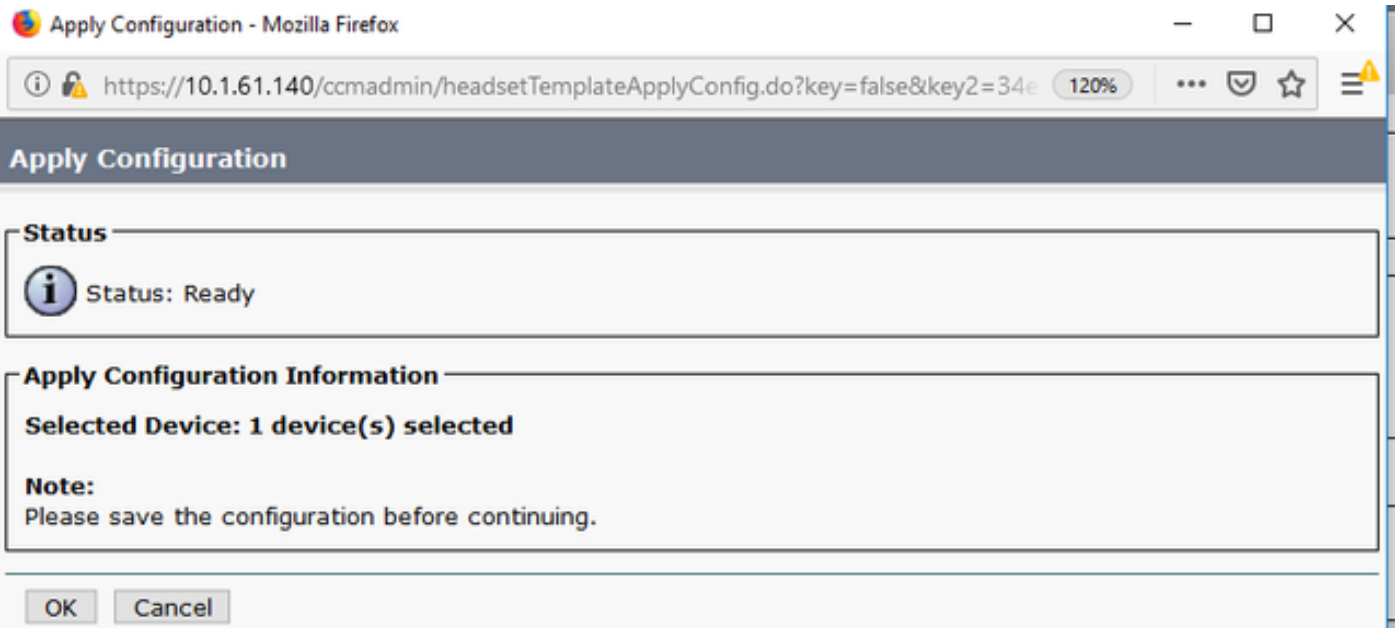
Apply Configuration - Mozilla Firefox

https://10.1.61.140/ccmadmin/headsetTemplateApplyConfig.do?key=false&key2=34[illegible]

120%

Apply Configuration

Status

Status: Ready

Apply Configuration Information

Selected Device: 1 device(s) selected

Note:
Please save the configuration before continuing.

OK Cancel